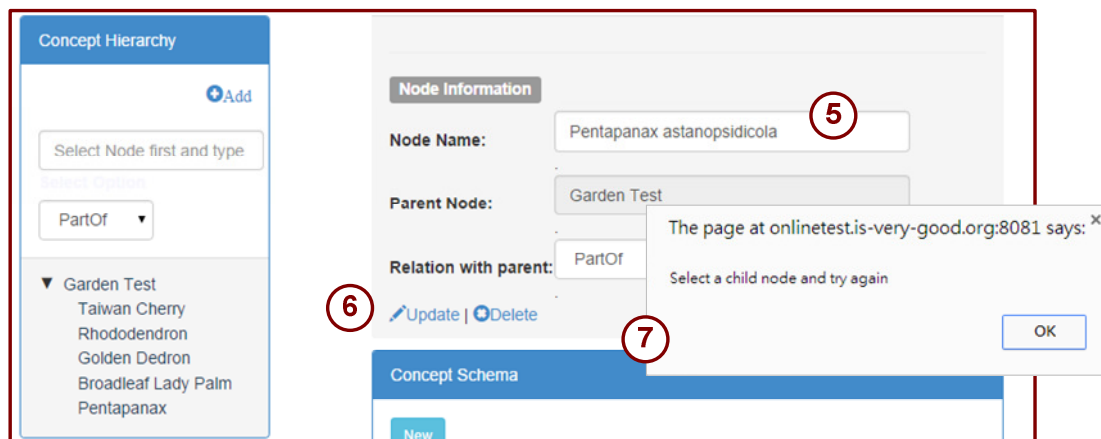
Concept Hierarchy

Add

Select Node first and type

Select Option

PartOf

▼ Garden Test
Taiwan Cherry
Rhododendron
Golden Dedron
Broadleaf Lady Palm
Pentapanax

Node Information

Node Name: Pentapanax astanopsidicola

5

Parent Node: Garden Test

Relation with parent: PartOf

6

Update | Delete

Concept Schema

New

The page at onlinetest.is-very-good.org:8081 says:

Select a child node and try again

7

OK